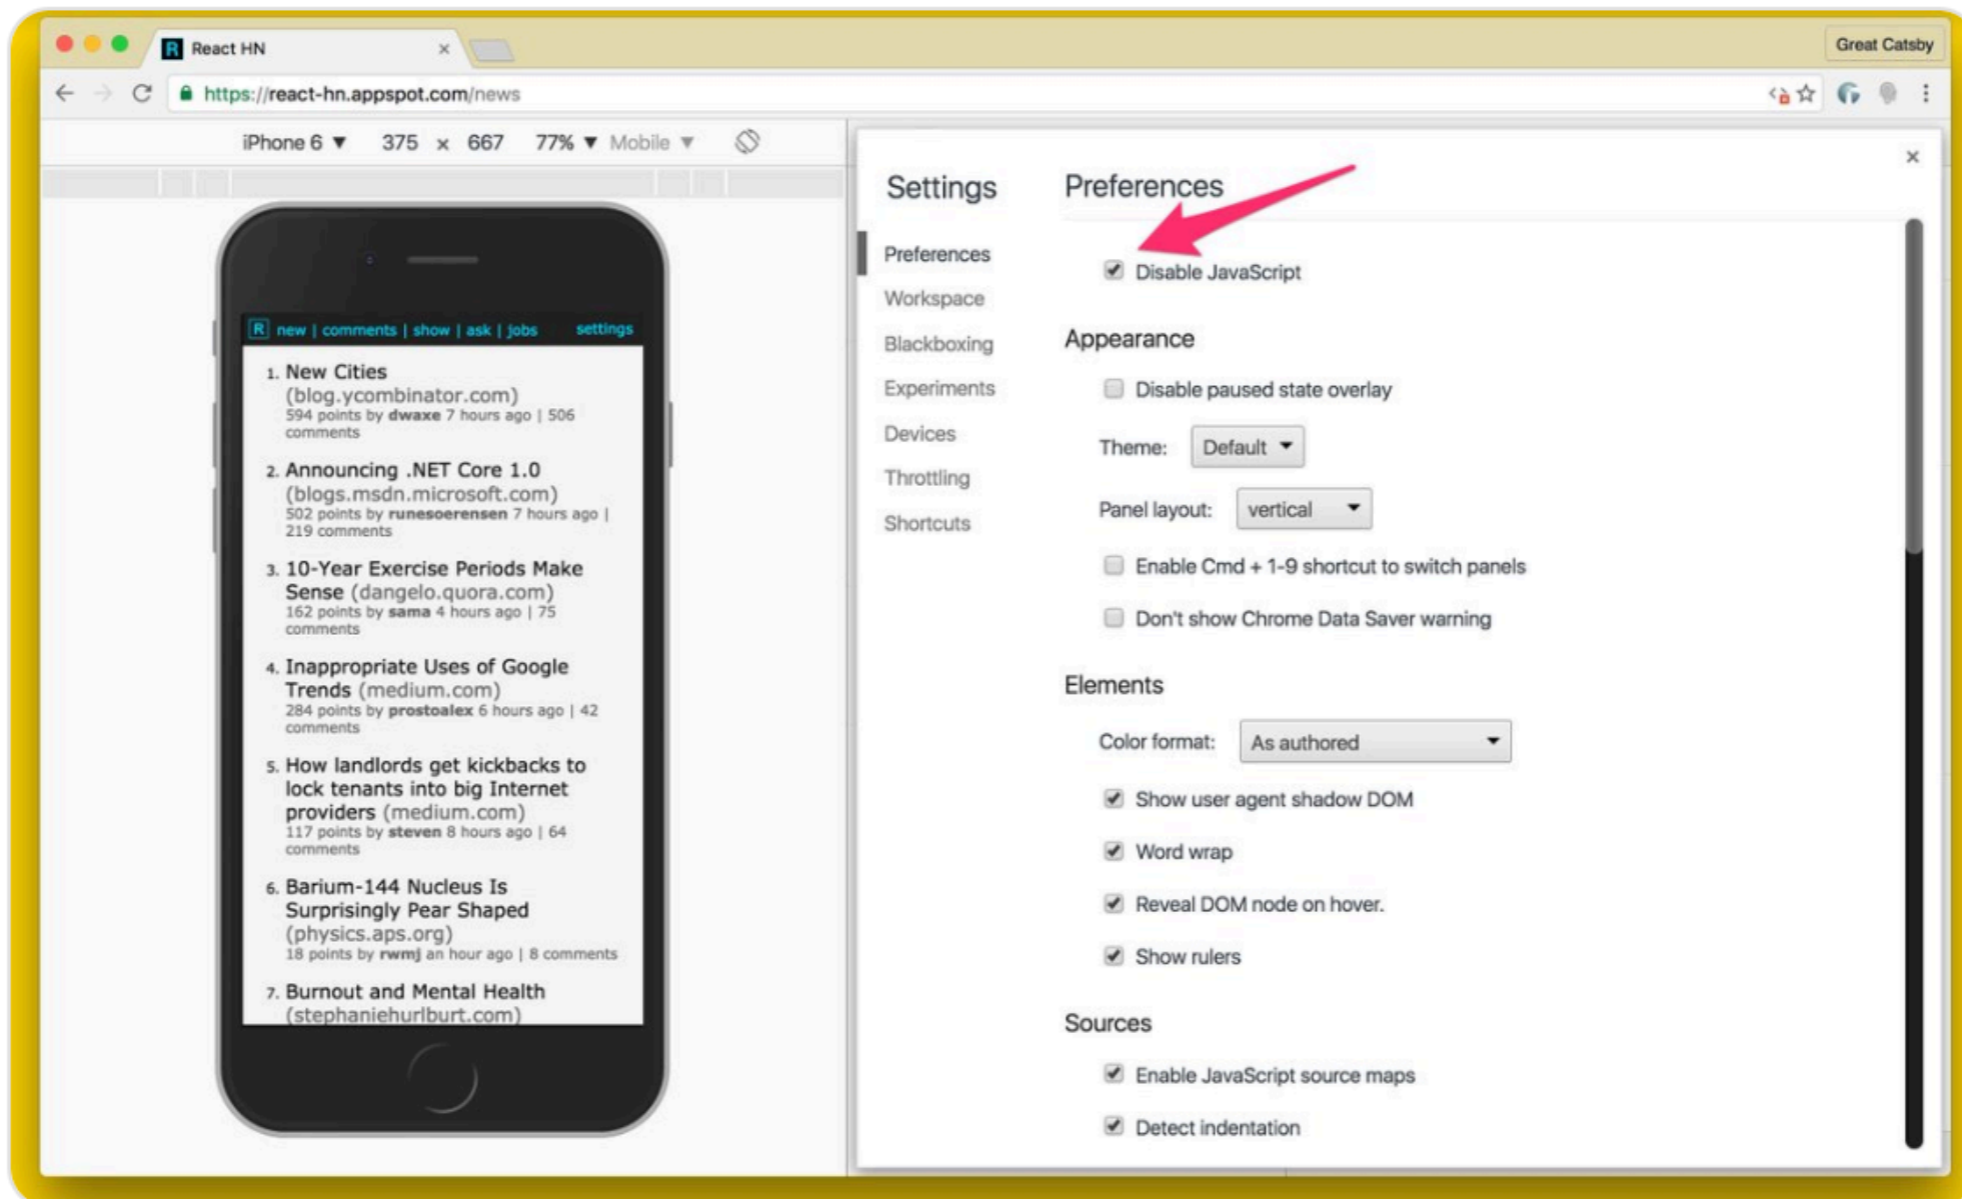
React HN
Great Catsby
https://react-hn.appspot.com/news
iPhone 6 ▼ 375 x 667 77% ▼ Mobile ▼

R new | comments | show | ask | jobs settings

1. New Cities (blog.ycombinator.com)
594 points by dwaxe 7 hours ago | 506 comments

2. Announcing .NET Core 1.0 (blogs.msdn.microsoft.com)
502 points by runesoerensen 7 hours ago | 219 comments

3. 10-Year Exercise Periods Make Sense (dangelo.quora.com)
162 points by sama 4 hours ago | 75 comments

4. Inappropriate Uses of Google Trends (medium.com)
284 points by prostoalex 6 hours ago | 42 comments

5. How landlords get kickbacks to lock tenants into big Internet providers (medium.com)
117 points by steven 8 hours ago | 64 comments

6. Barium-144 Nucleus Is Surprisingly Pear Shaped (physics.aps.org)
18 points by rwmj an hour ago | 8 comments

7. Burnout and Mental Health (stephaniehurlburt.com)

Settings
Preferences
Workspace
Blackboxing
Experiments
Devices
Throttling
Shortcuts

Preferences
Disable JavaScript

Appearance
Disable paused state overlay
Theme: Default
Panel layout: vertical
Enable Cmd + 1-9 shortcut to switch panels
Don't show Chrome Data Saver warning

Elements
Color format: As authored
Show user agent shadow DOM
Word wrap
Reveal DOM node on hover.
Show rulers

Sources
Enable JavaScript source maps
Detect indentation